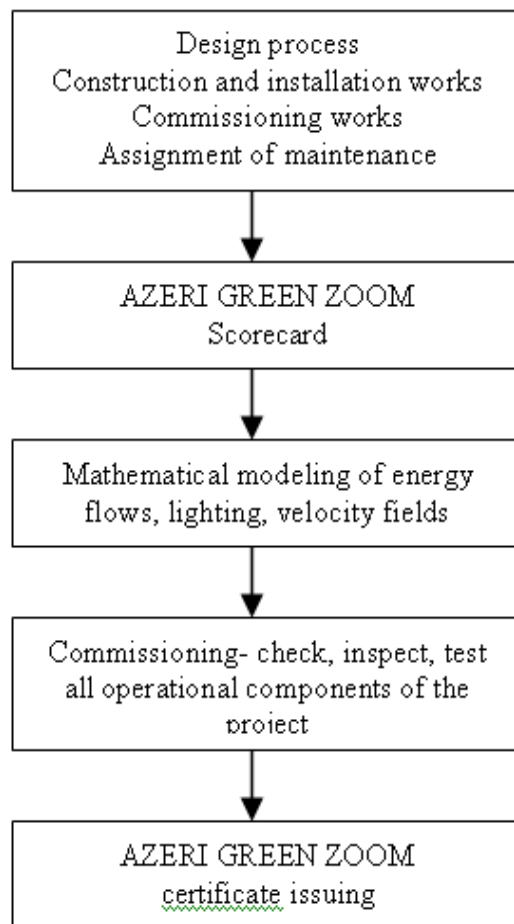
Design process
Construction and installation works
Commissioning works
Assignment of maintenance

AZERI GREEN ZOOM
Scorecard

Mathematical modeling of energy flows, lighting, velocity fields

Commissioning- check, inspect, test all operational components of the project

AZERI GREEN ZOOM
certificate issuing